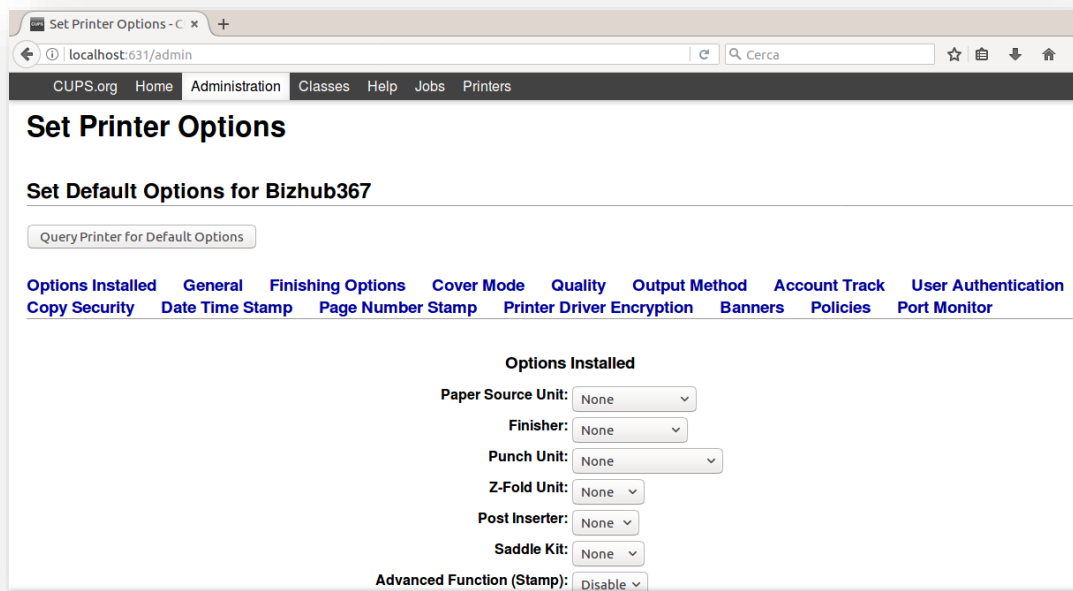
Set Printer Options - C ×  +

localhost:631/admin

Cerca

CUPS.org Home Administration Classes Help Jobs Printers

Set Printer Options

Set Default Options for Bizhub367

Query Printer for Default Options

Options Installed General Finishing Options Cover Mode Quality Output Method Account Track User Authentication Copy Security Date Time Stamp Page Number Stamp Printer Driver Encryption Banners Policies Port Monitor

Options Installed

Paper Source Unit: None

Finisher: None

Punch Unit: None

Z-Fold Unit: None

Post Inserter: None

Saddle Kit: None

Advanced Function (Stamp): Disable